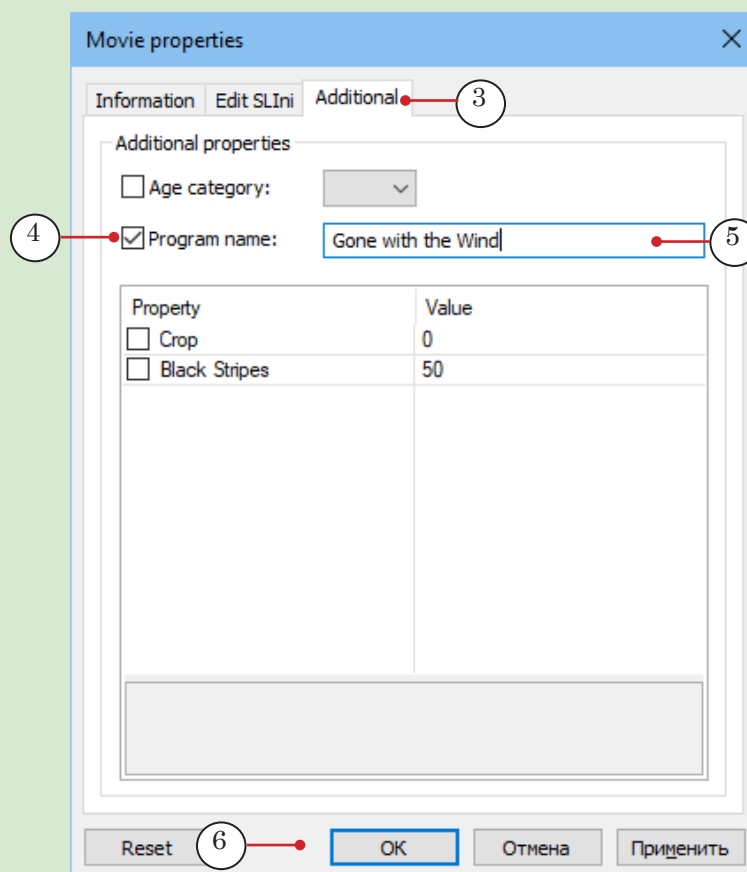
Movie properties

Information | Edit SLIni | Additional

3

Additional properties

Age category:

4

Program name: Gone with the Wind

5

| Property | Value |
|---|---|
| Crop | 0 |
| Black Stripes | 50 |

Reset

6

OK

Отмена

Применить